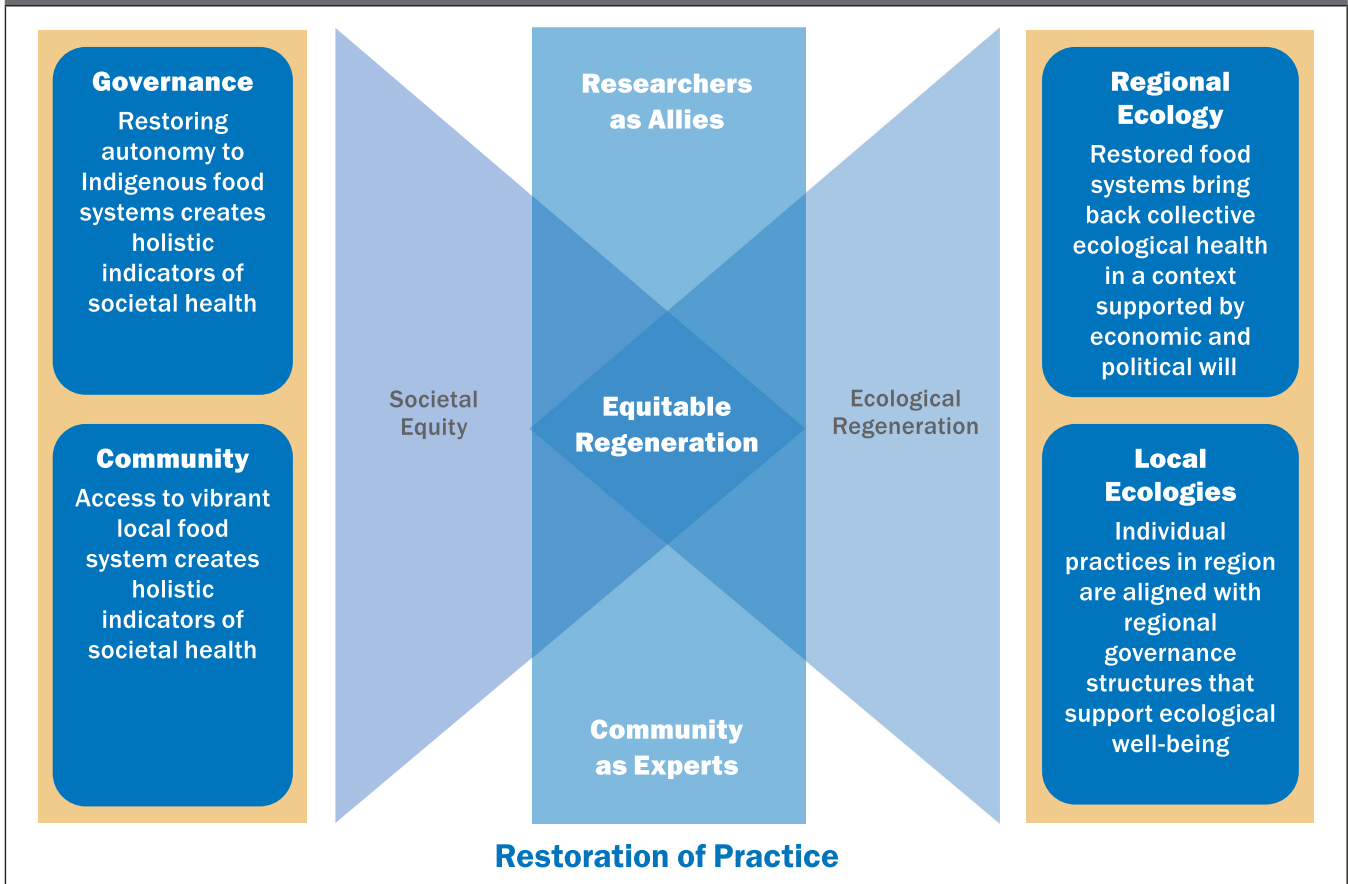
Governance
Restoring autonomy to Indigenous food systems creates holistic indicators of societal health

Community
Access to vibrant local food system creates holistic indicators of societal health

Researchers as Allies

Societal Equity

Equitable Regeneration

Ecological Regeneration

Community as Experts

Regional Ecology
Restored food systems bring back collective ecological health in a context supported by economic and political will

Local Ecologies
Individual practices in region are aligned with regional governance structures that support ecological well-being

Restoration of Practice